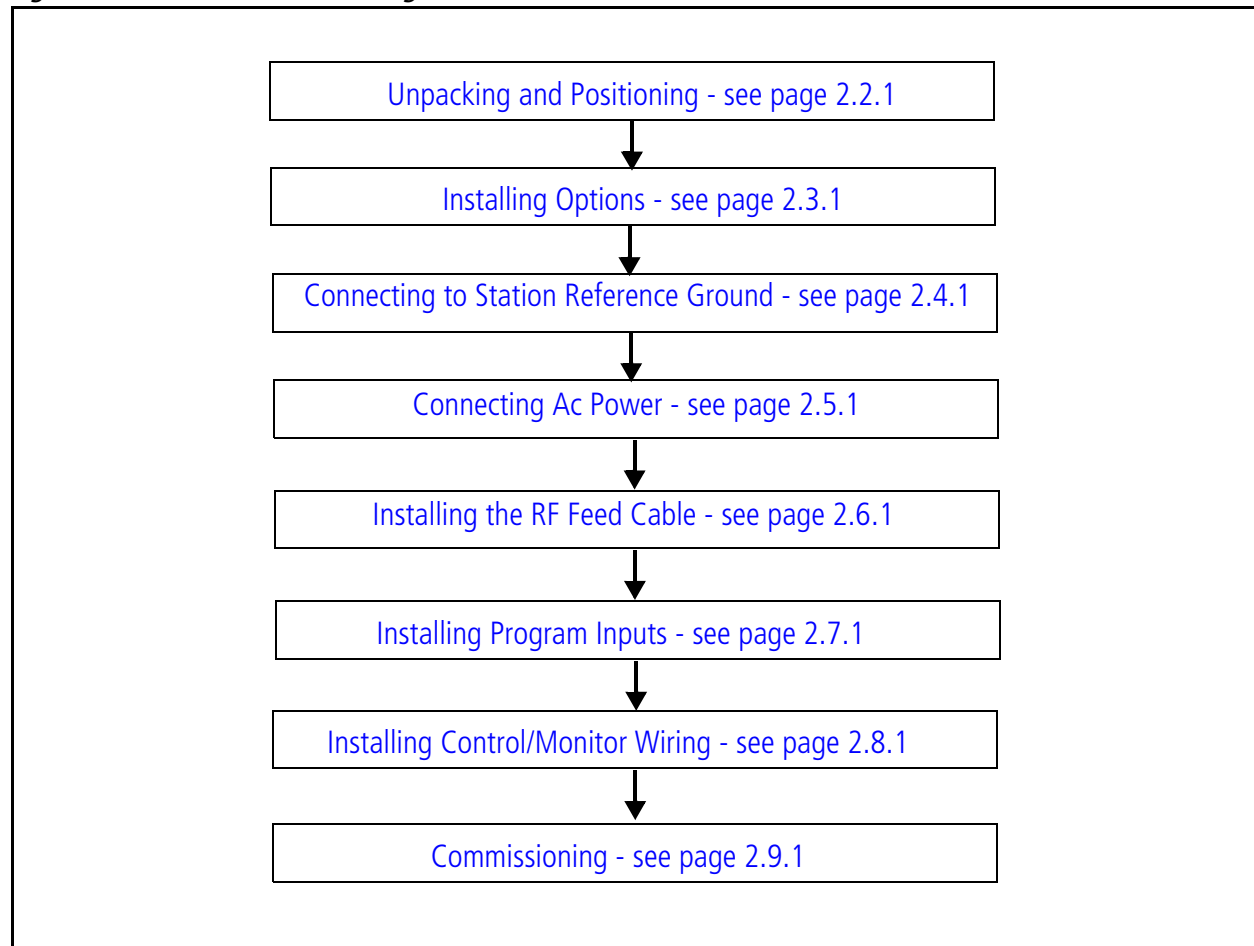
Unpacking and Positioning - see page 2.2.1

Installing Options - see page 2.3.1

Connecting to Station Reference Ground - see page 2.4.1

Connecting Ac Power - see page 2.5.1

Installing the RF Feed Cable - see page 2.6.1

Installing Program Inputs - see page 2.7.1

Installing Control/Monitor Wiring - see page 2.8.1

Commissioning - see page 2.9.1